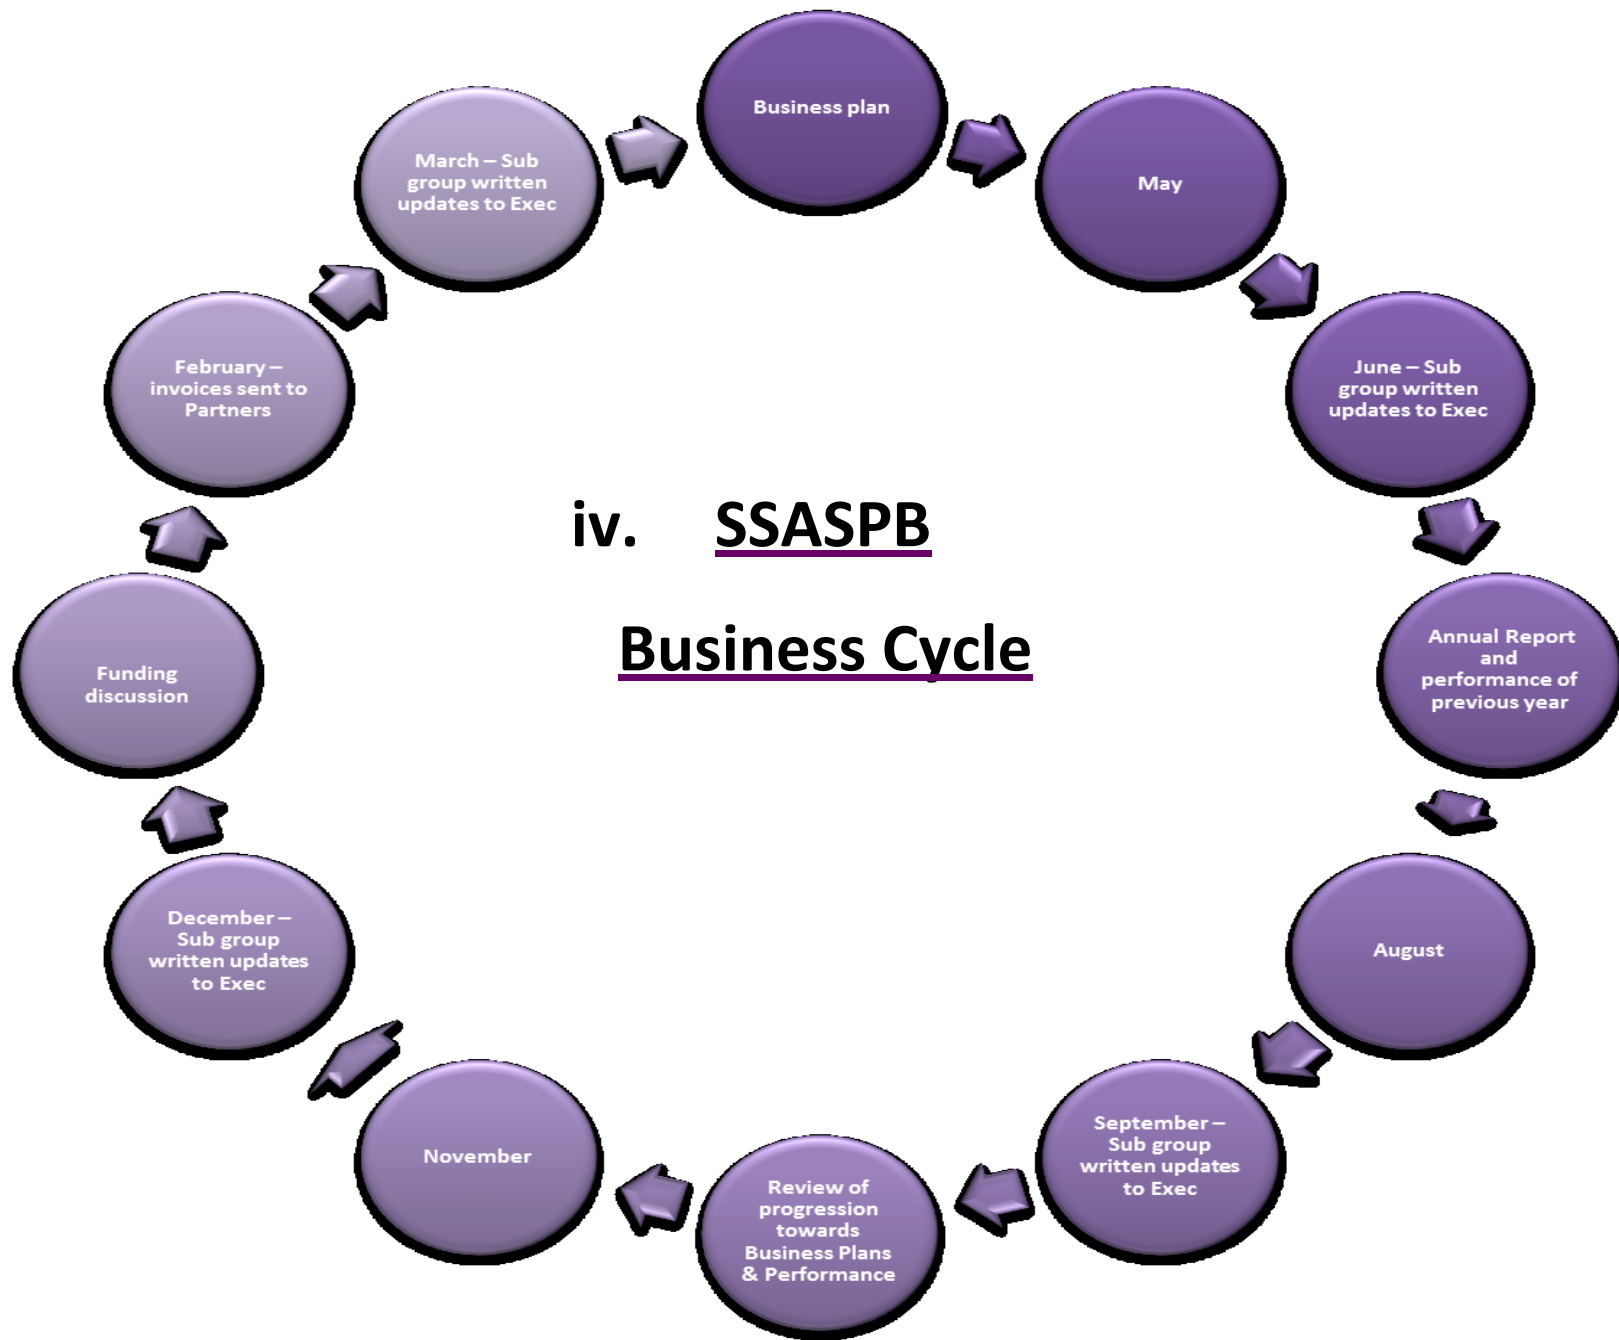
iv. SSASPB

Business Cycle

Business plan

May

June – Sub group written updates to Exec

Annual Report and performance of previous year

August

September – Sub group written updates to Exec

Review of progression towards Business Plans & Performance

November

December – Sub group written updates to Exec

Funding discussion

February – invoices sent to Partners

March – Sub group written updates to Exec